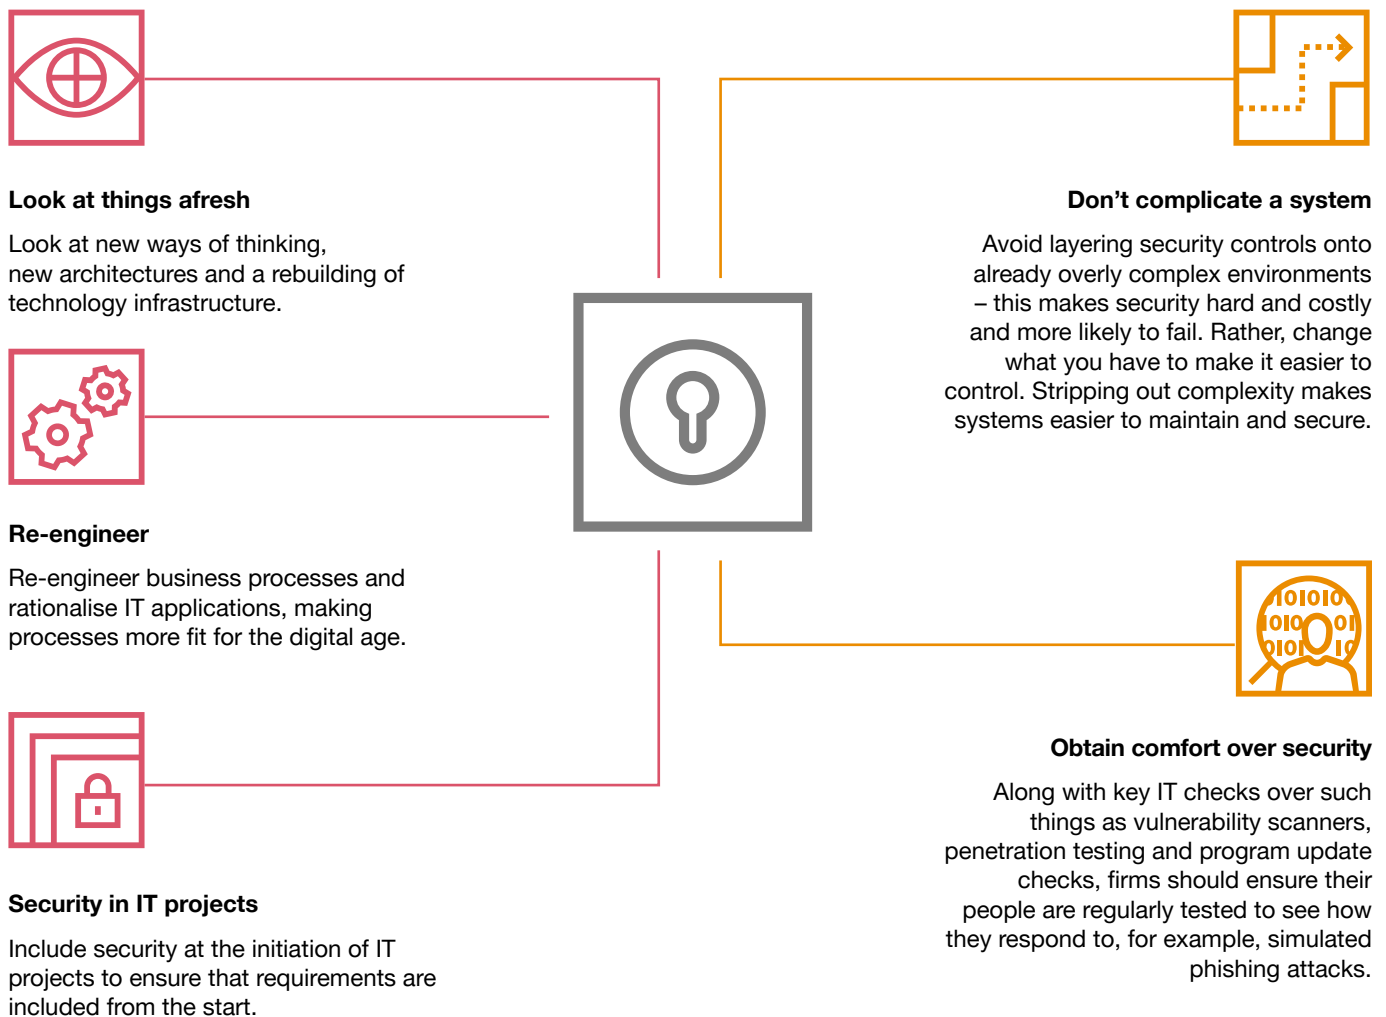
Look at things afresh

Look at new ways of thinking, new architectures and a rebuilding of technology infrastructure.

Re-engineer

Re-engineer business processes and rationalise IT applications, making processes more fit for the digital age.

Security in IT projects

Include security at the initiation of IT projects to ensure that requirements are included from the start.

Don’t complicate a system

Avoid layering security controls onto already overly complex environments – this makes security hard and costly and more likely to fail. Rather, change what you have to make it easier to control. Stripping out complexity makes systems easier to maintain and secure.

1010101
1010 01
0101 10

Obtain comfort over security

Along with key IT checks over such things as vulnerability scanners, penetration testing and program update checks, firms should ensure their people are regularly tested to see how they respond to, for example, simulated phishing attacks.